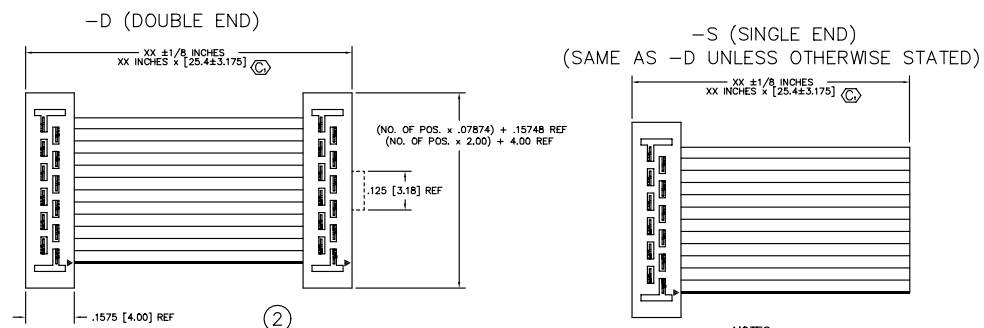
–D (DOUBLE END)

XX ±1/8 INCHES
XX INCHES x [25.4±3.175] C

(NO. OF POS. x .07874) + .15748 REF
(NO. OF POS. x 2.00) + 4.00 REF

.125 [3.18] REF

.1575 [4.00] REF

2

–S (SINGLE END)
(SAME AS –D UNLESS OTHERWISE STATED)

XX ±1/8 INCHES
XX INCHES x [25.4±3.175] C

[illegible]